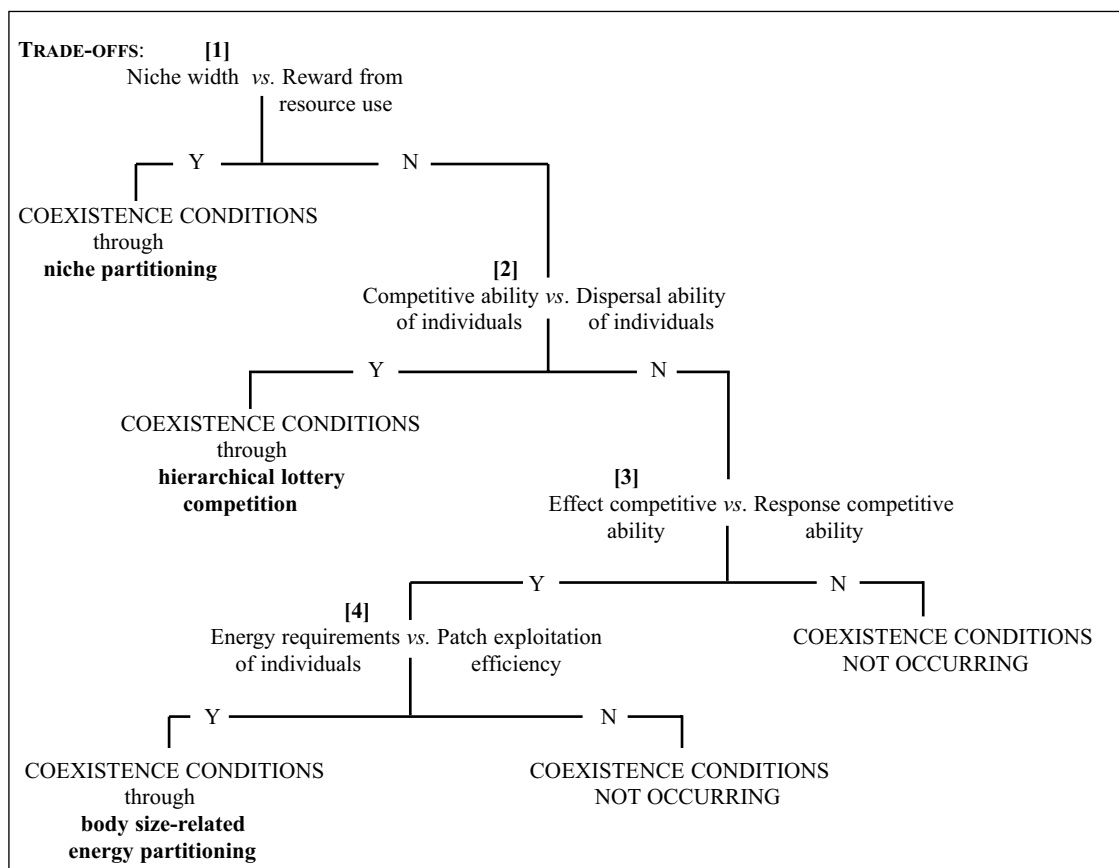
TRADE-OFFS: [1]
Niche width *vs.* Reward from resource use

Y

N

COEXISTENCE CONDITIONS through **niche partitioning**

[2]
Competitive ability of individuals *vs.* Dispersal ability of individuals

Y

N

COEXISTENCE CONDITIONS through **hierarchical lottery competition**

[3]
Effect competitive ability *vs.* Response competitive ability

Y

N

[4]
Energy requirements of individuals *vs.* Patch exploitation efficiency

COEXISTENCE CONDITIONS NOT OCCURRING

Y

N

COEXISTENCE CONDITIONS through **body size-related energy partitioning**

COEXISTENCE CONDITIONS NOT OCCURRING